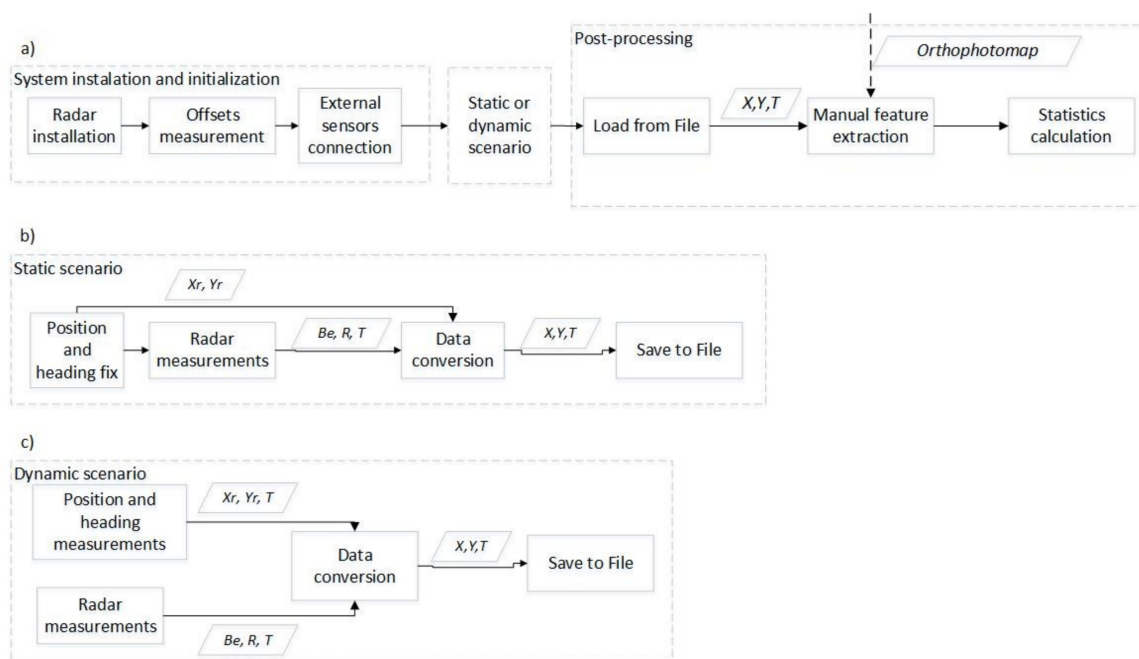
a)

System instalation and initialization

Radar installation

Offsets measurement

External sensors connection

Static or dynamic scenario

Post-processing

Orthophotomap

Load from File

X,Y,T

Manual feature extraction

Statistics calculation

b)

Static scenario

Xr, Yr

Position and heading fix

Radar measurements

Be, R, T

Data conversion

X,Y,T

Save to File

c)

Dynamic scenario

Position and heading measurements

Xr, Yr, T

Data conversion

X,Y,T

Save to File

Radar measurements

Be, R, T